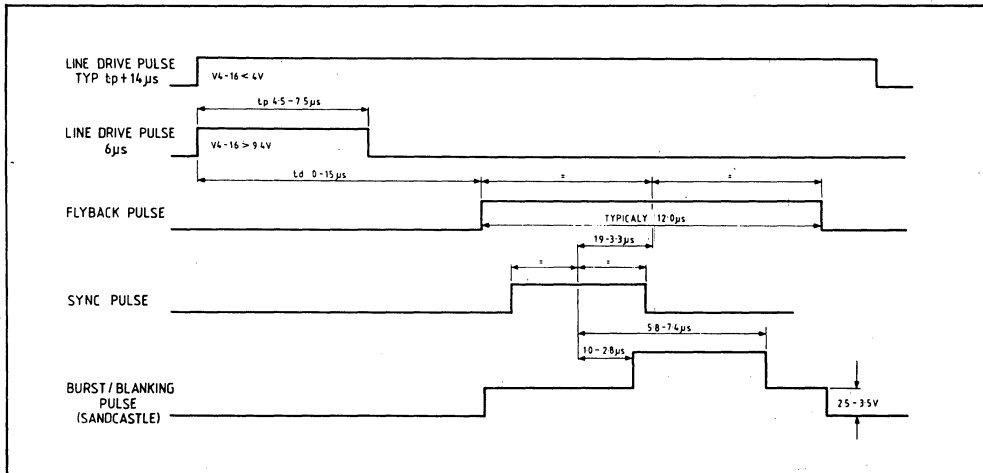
LINE DRIVE PULSE TYP tp+14μs

V4-16 < 4V

tp 4·5 - 7·5μs

LINE DRIVE PULSE 6μs

V4-16 > 9·4V

td 0-15μs

=

=

FLYBACK PULSE

TYPICALY 12·0μs

1·9 - 3·3μs

=

=

SYNC PULSE

5·8 - 7·4μs

1·0 - 2·8μs

BURST / BLANKING PULSE (SANDCASTLE)

2·5 - 3·5V